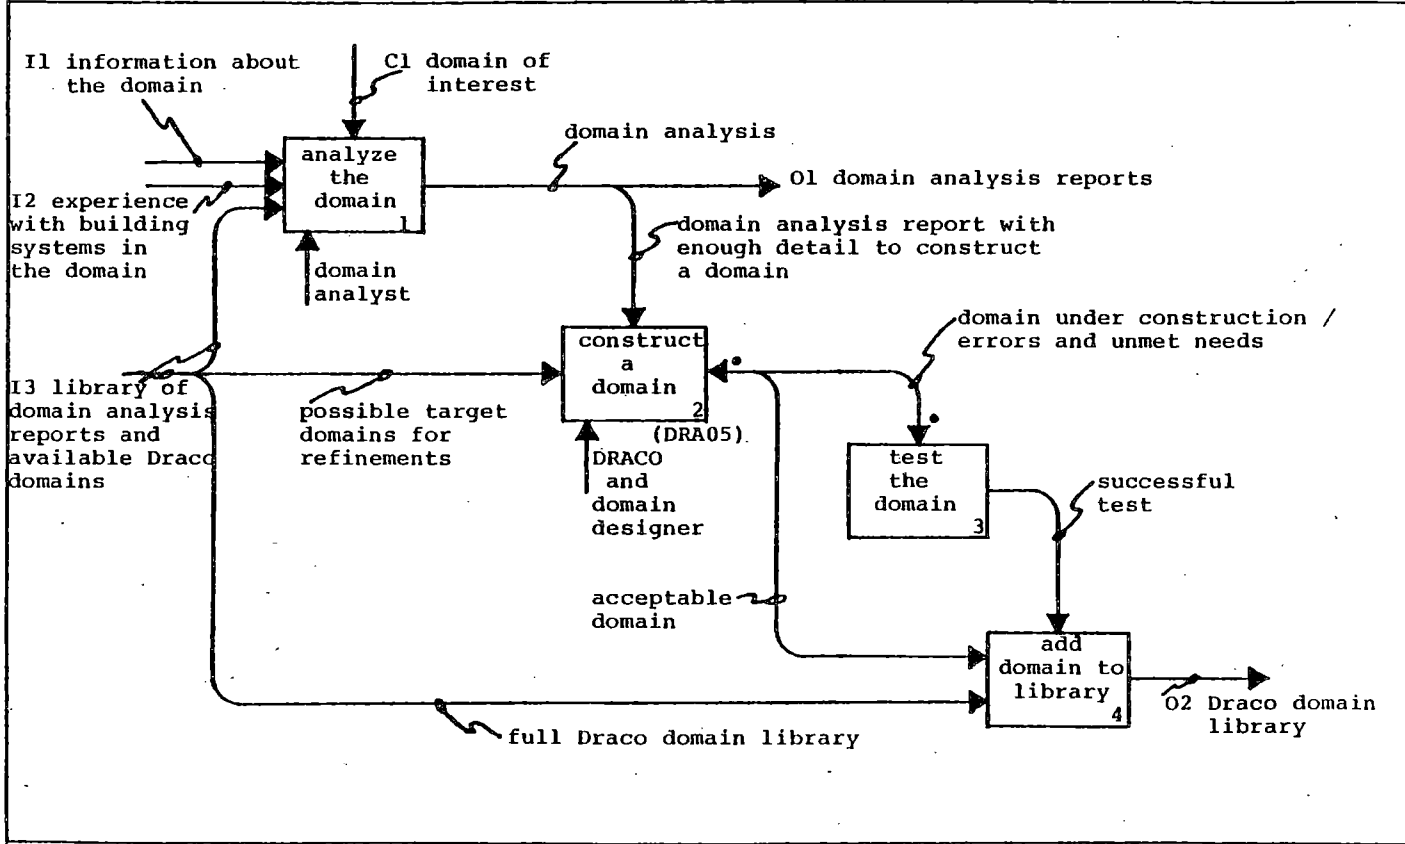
I1 information about the domain

C1 domain of interest

analyze the domain 1

domain analysis

O1 domain analysis reports

I2 experience with building systems in the domain

domain analyst

domain analysis report with enough detail to construct a domain

construct a domain 2

(DRA05)

domain under construction / errors and unmet needs

I3 library of domain analysis reports and available Draco domains

possible target domains for refinements

DRACO and domain designer

test the domain 3

successful test

acceptable domain

add domain to library 4

O2 Draco domain library

full Draco domain library